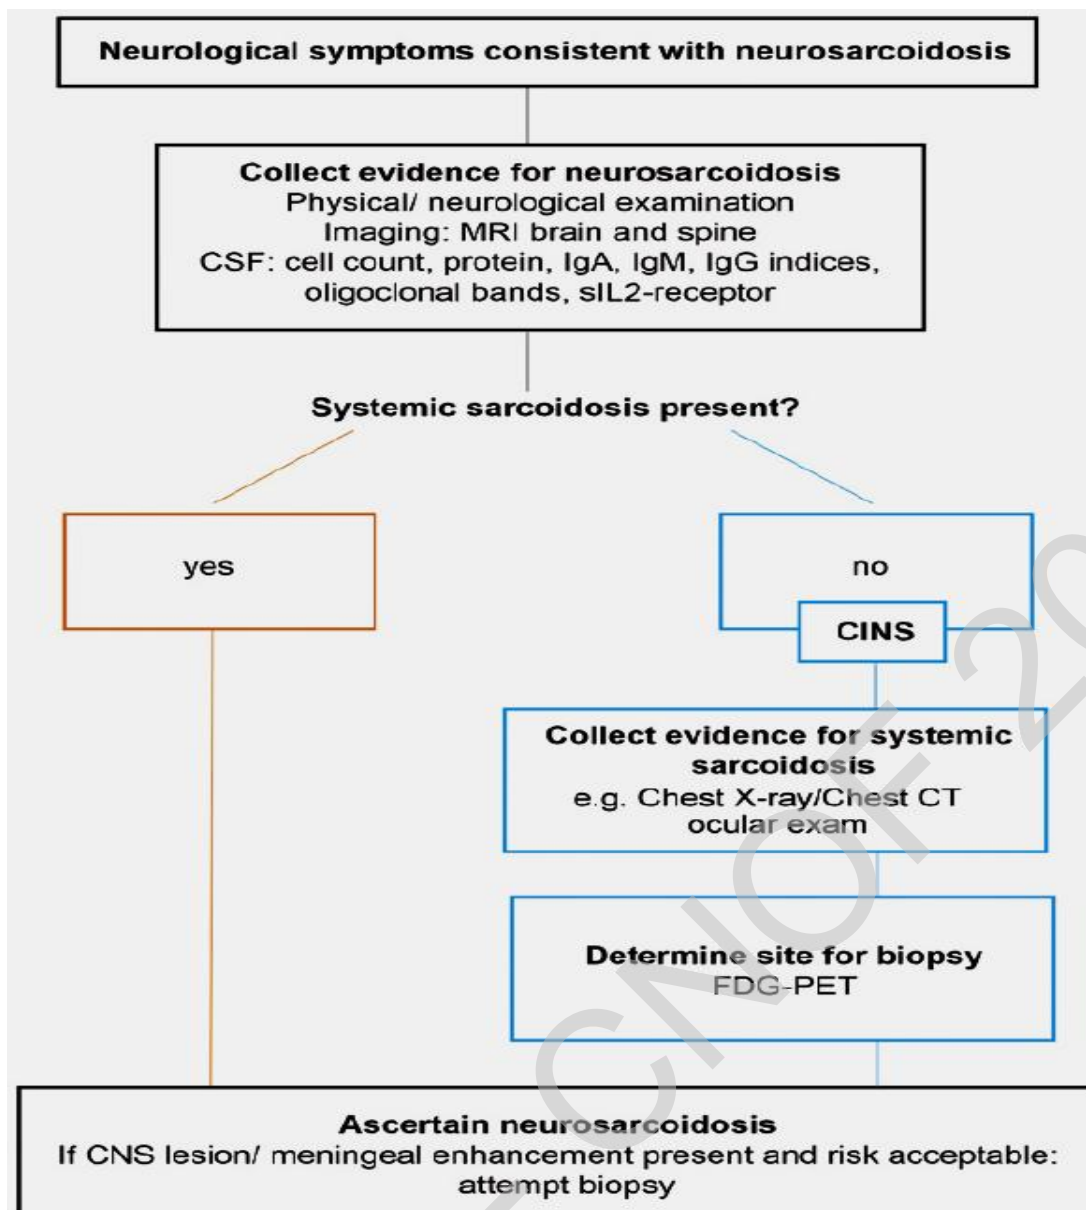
Neurological symptoms consistent with neurosarcoidosis

Collect evidence for neurosarcoidosis
Physical/ neurological examination
Imaging: MRI brain and spine
CSF: cell count, protein, IgA, IgM, IgG indices, oligoclonal bands, sIL2-receptor

Systemic sarcoidosis present?

yes

no

CINS

Collect evidence for systemic sarcoidosis
e.g. Chest X-ray/Chest CT
ocular exam

Determine site for biopsy
FDG-PET

Ascertain neurosarcoidosis
If CNS lesion/ meningeal enhancement present and risk acceptable: attempt biopsy